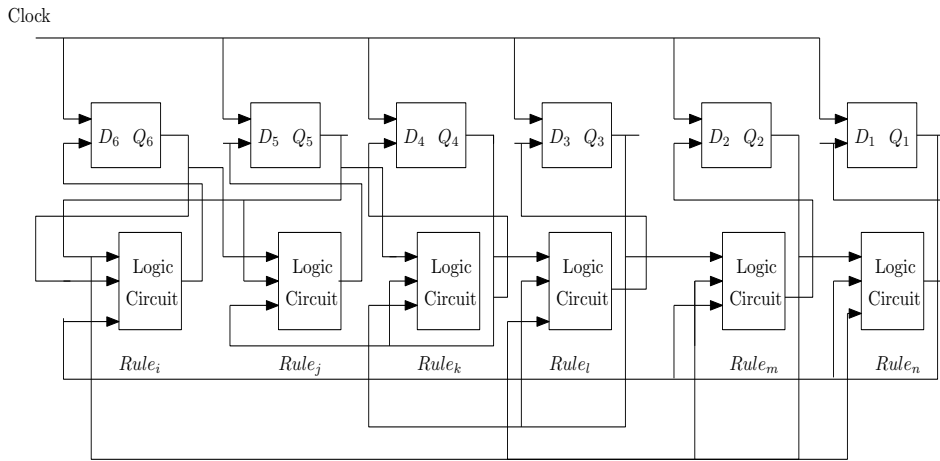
Clock

$D_6$ $Q_6$

$D_5$ $Q_5$

$D_4$ $Q_4$

$D_3$ $Q_3$

$D_2$ $Q_2$

$D_1$ $Q_1$

Logic Circuit

Logic Circuit

Logic Circuit

Logic Circuit

Logic Circuit

Logic Circuit

$Rule_i$

$Rule_j$

$Rule_k$

$Rule_l$

$Rule_m$

$Rule_n$